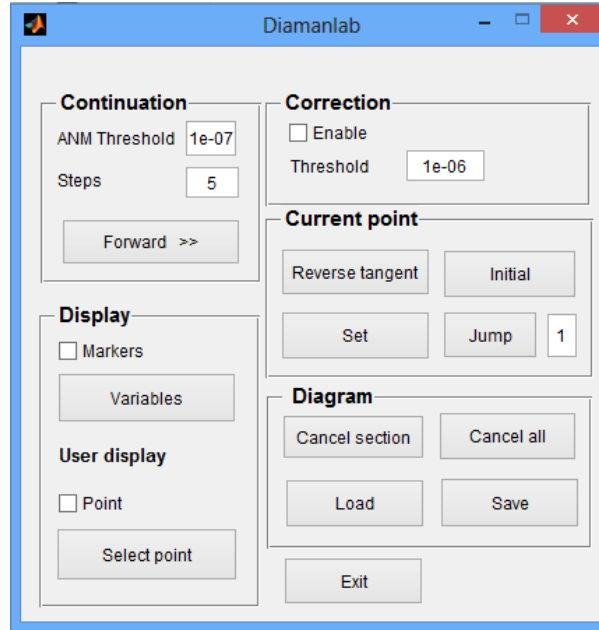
Diamanlab

Continuation
ANM Threshold 1e-07
Steps 5
Forward >>

Display
Markers
Variables
User display
Point
Select point

Correction
Enable
Threshold 1e-06

Current point
Reverse tangent
Initial
Set
Jump 1

Diagram
Cancel section
Cancel all
Load
Save

Exit